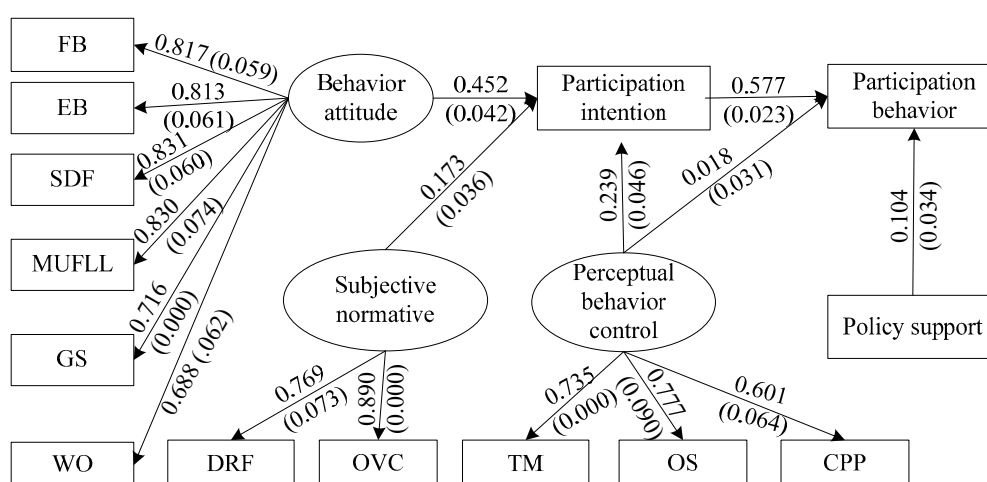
FB

EB

SDF

MUFLL

GS

WO

0.817(0.059)

0.813 (0.061)

0.831 (0.060)

0.830 (0.074)

0.716 (0.000)

0.688 (.062)

Behavior attitude

0.452 (0.042)

Participation intention

0.577 (0.023)

Participation behavior

0.173 (0.036)

0.239 (0.046)

0.018 (0.031)

0.104 (0.034)

Subjective normative

Perceptual behavior control

Policy support

0.769 (0.073)

0.890 (0.000)

0.735 (0.000)

0.777 (0.090)

0.601 (0.064)

DRF

OVC

TM

OS

CPP